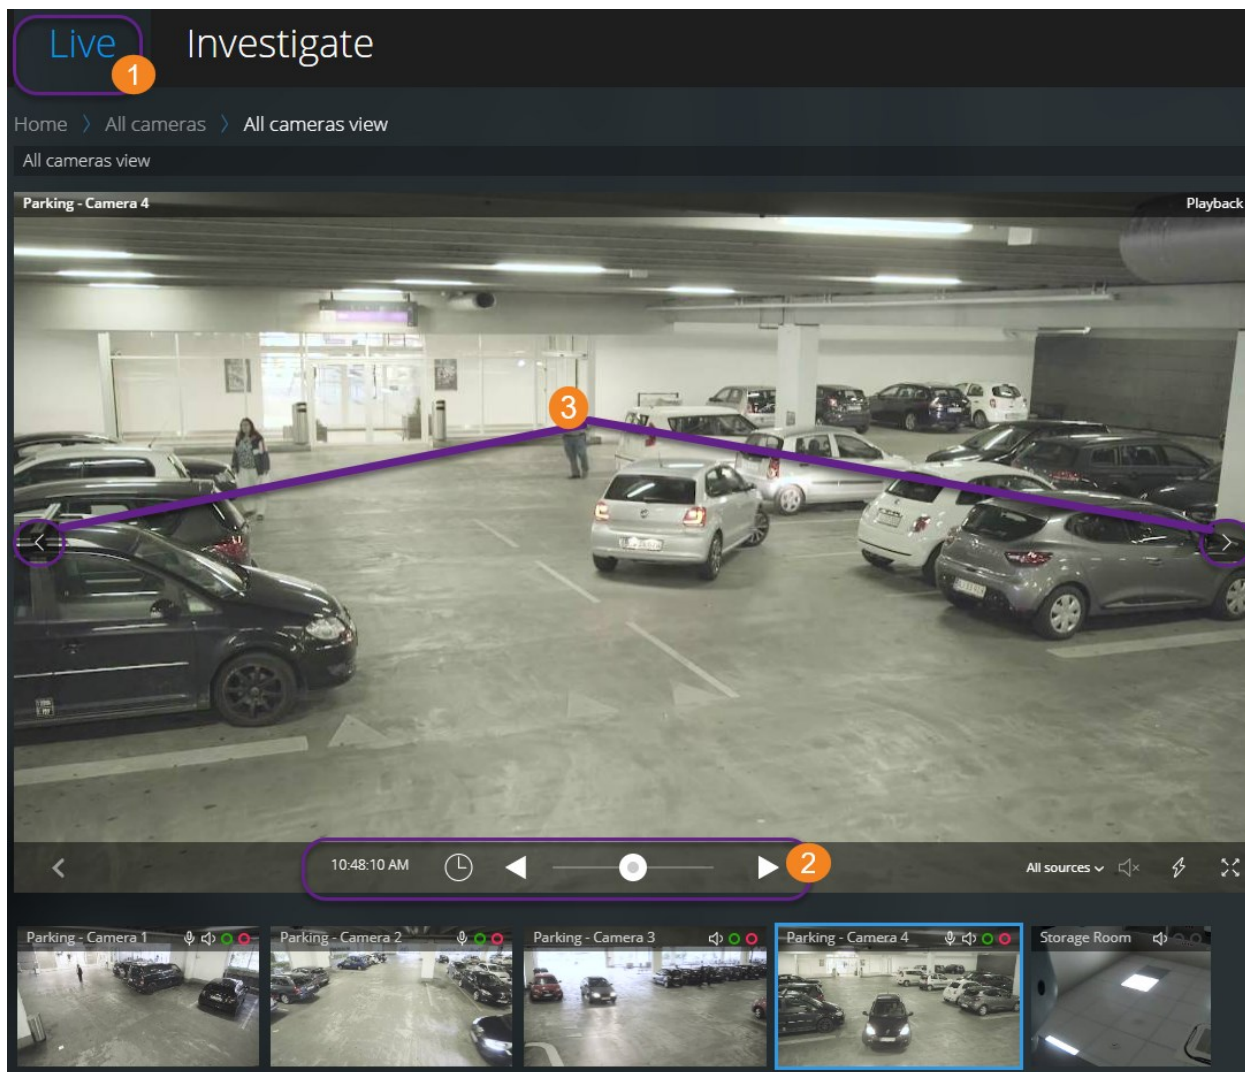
Live 1 Investigate

Home 〉 All cameras 〉 All cameras view

All cameras view

Parking - Camera 4

Playback

3

10:48:10 AM

2

All sources

Parking - Camera 1

Parking - Camera 2

Parking - Camera 3

Parking - Camera 4

Storage Room